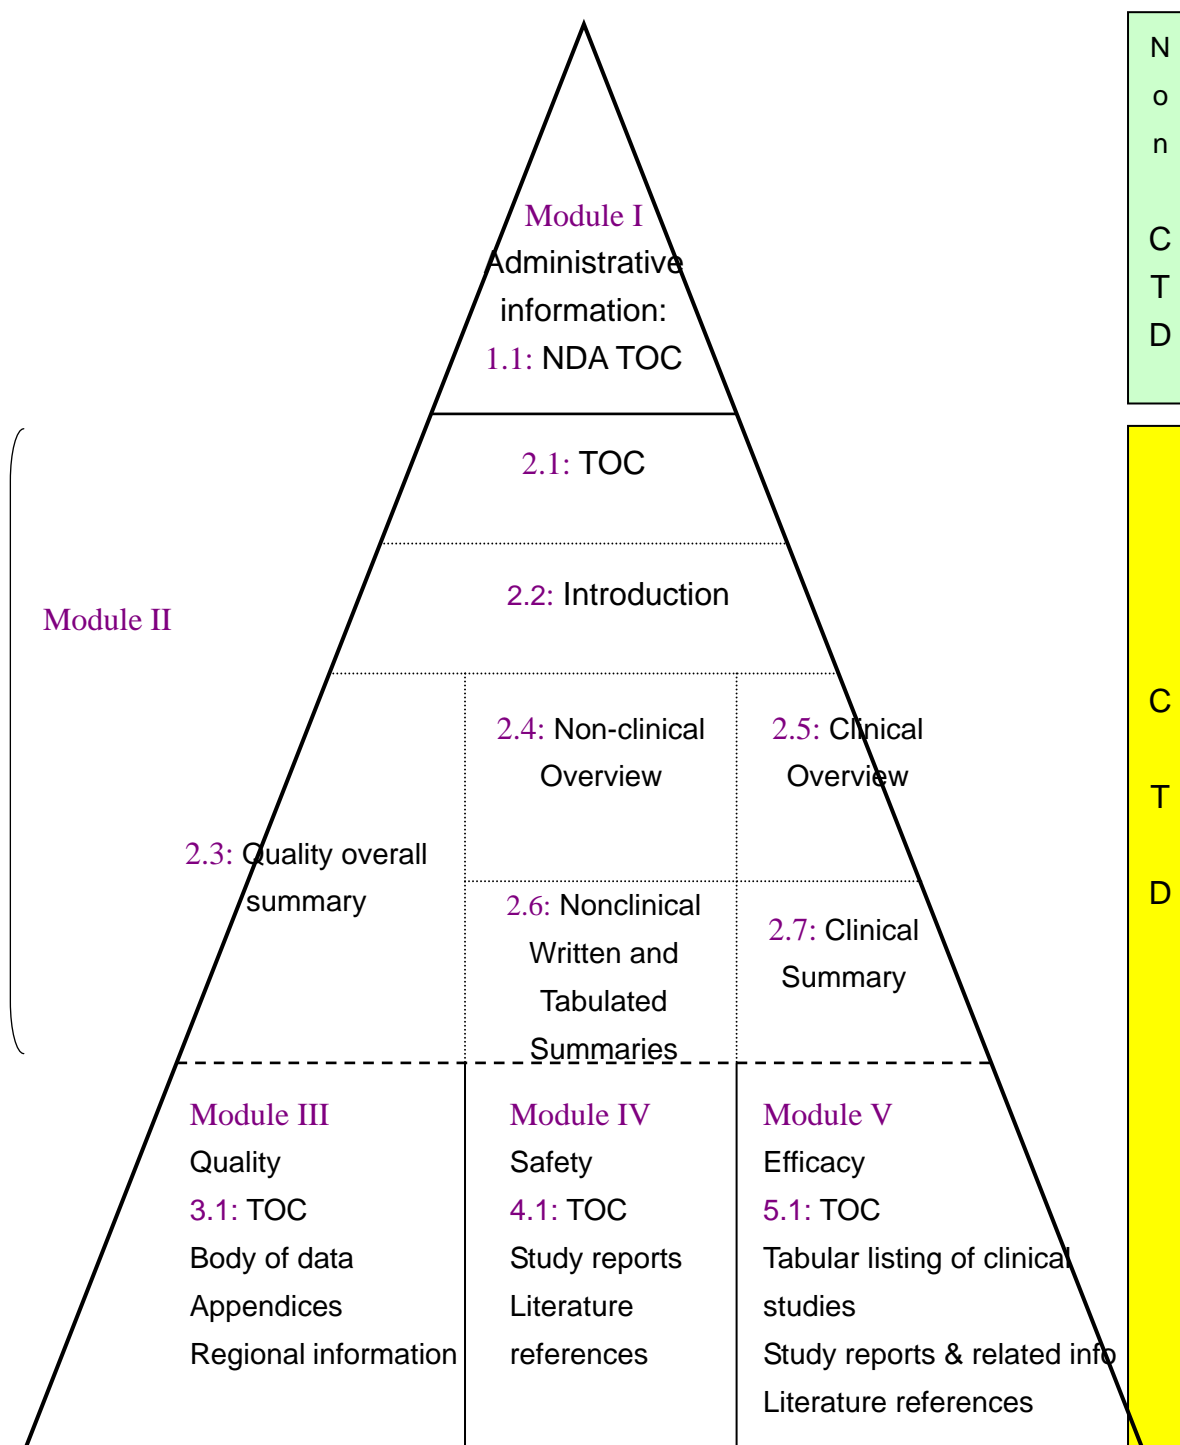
Module I
Administrative information:
1.1: NDA TOC

Non CTD

2.1: TOC

2.2: Introduction

Module II

2.3: Quality overall summary

2.4: Non-clinical Overview

2.5: Clinical Overview

2.6: Nonclinical Written and Tabulated Summaries

2.7: Clinical Summary

CTD

Module III
Quality
3.1: TOC
Body of data
Appendices
Regional information

Module IV
Safety
4.1: TOC
Study reports
Literature references

Module V
Efficacy
5.1: TOC
Tabular listing of clinical studies
Study reports & related info
Literature references